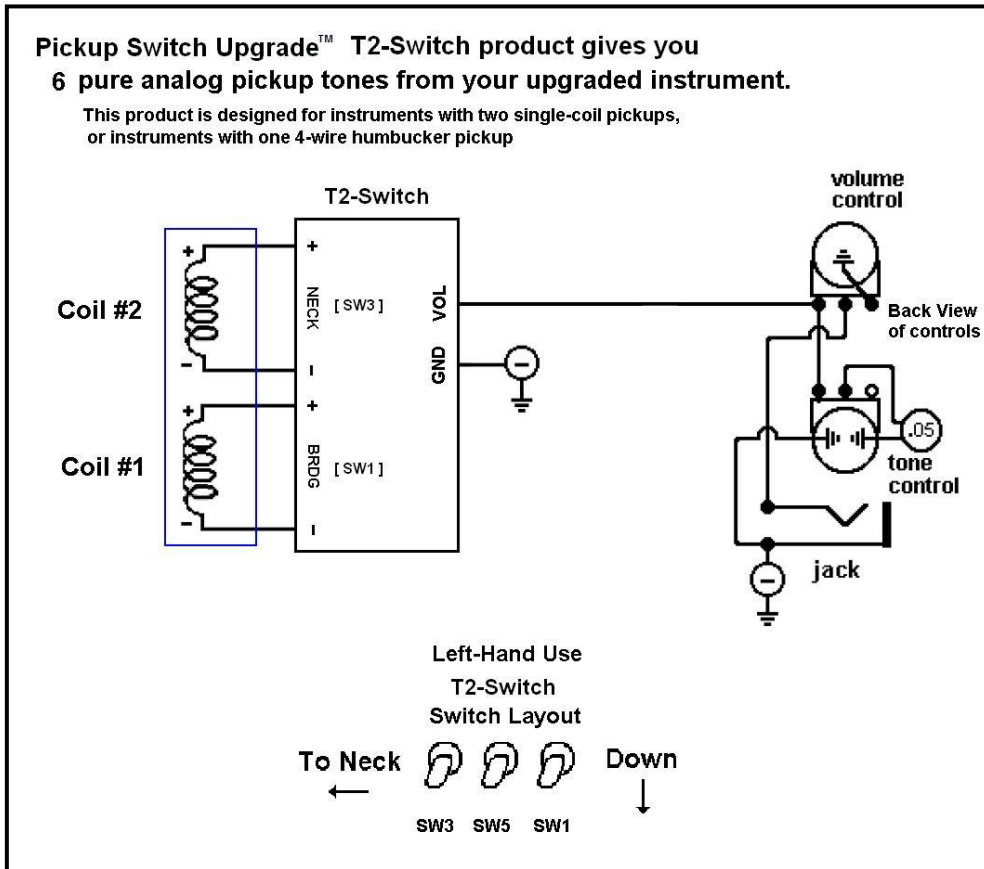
Pickup Switch Upgrade™ T2-Switch product gives you
6 pure analog pickup tones from your upgraded instrument.

This product is designed for instruments with two single-coil pickups, or instruments with one 4-wire humbucker pickup

T2-Switch

volume control

Coil #2

+

NECK [SW3]

–

VOL

GND

Back View of controls

Coil #1

+

BRDG [SW1]

–

.05

tone control

jack

Left-Hand Use
T2-Switch
Switch Layout

To Neck ←

Down ↓

SW3 SW5 SW1